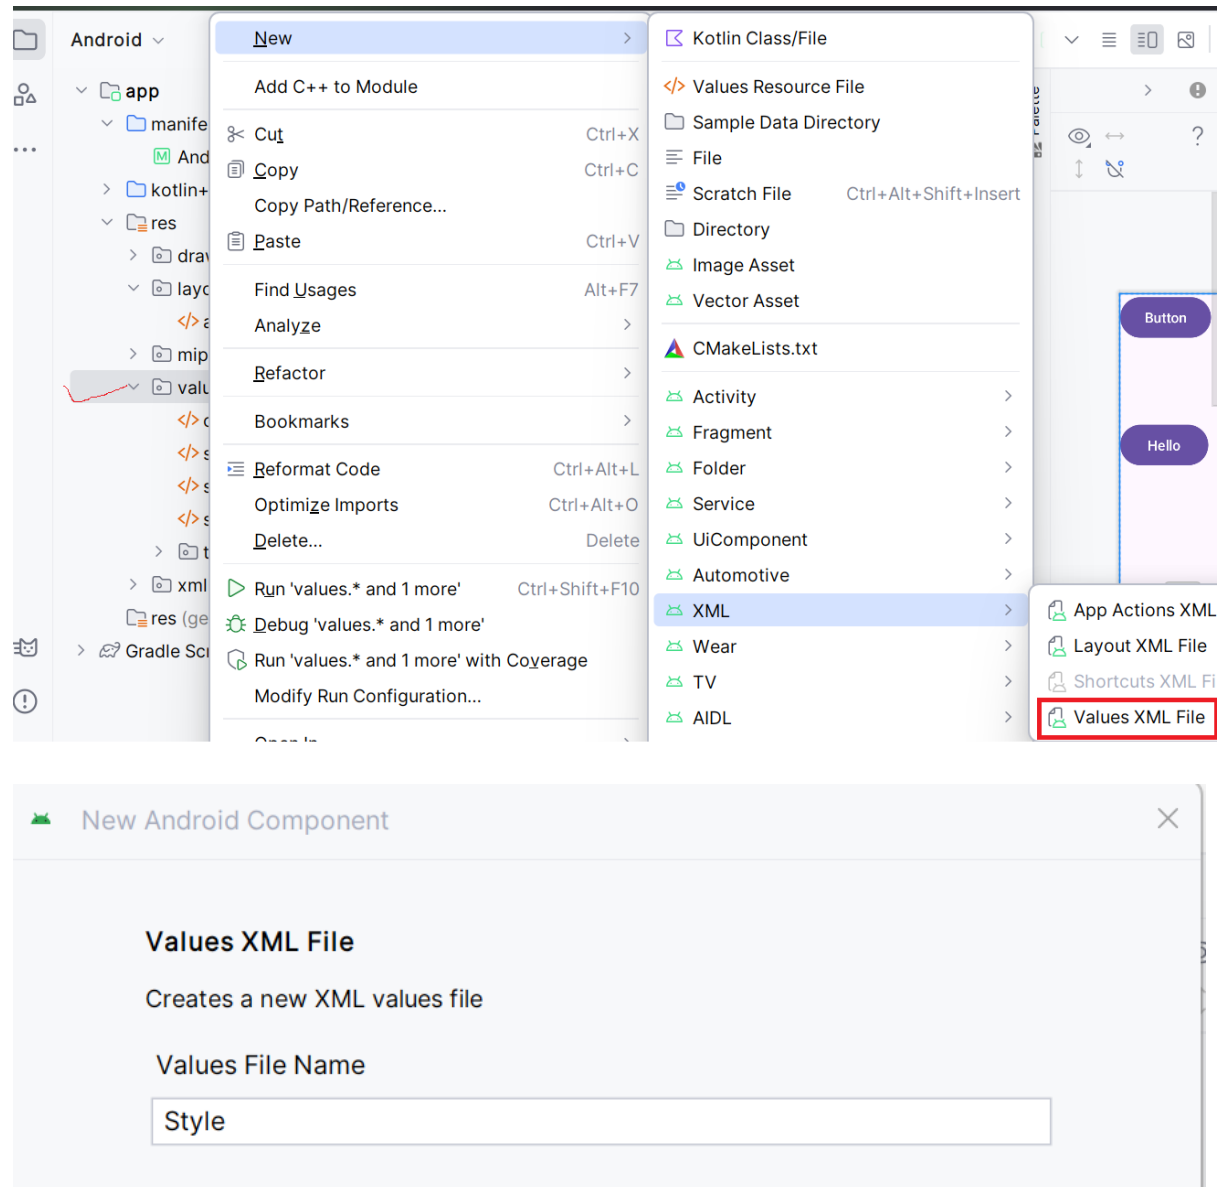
Android

app
manife
And
kotlin+
res
dra
layo
mip
valu
xml
res (ge
Gradle Scr

New
Add C++ to Module
Cut Ctrl+X
Copy Ctrl+C
Copy Path/Reference...
Paste Ctrl+V
Find Usages Alt+F7
Analyze
Refactor
Bookmarks
Reformat Code Ctrl+Alt+L
Optimize Imports Ctrl+Alt+O
Delete... Delete
Run 'values.* and 1 more' Ctrl+Shift+F10
Debug 'values.* and 1 more'
Run 'values.* and 1 more' with Coverage
Modify Run Configuration...

Kotlin Class/File
Values Resource File
Sample Data Directory
File
Scratch File Ctrl+Alt+Shift+Insert
Directory
Image Asset
Vector Asset
CMakeLists.txt
Activity
Fragment
Folder
Service
UiComponent
Automotive
XML
Wear
TV
AIDL

App Actions XML
Layout XML File
Shortcuts XML Fi
Values XML File

Button
Hello

New Android Component

Values XML File

Creates a new XML values file

Values File Name

Style